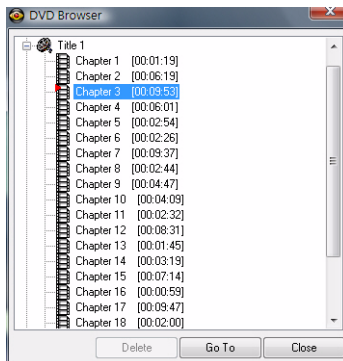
DVD Browser

Title 1
Chapter 1 [00:01:19]
Chapter 2 [00:06:19]
Chapter 3 [00:09:53]
Chapter 4 [00:06:01]
Chapter 5 [00:02:54]
Chapter 6 [00:02:26]
Chapter 7 [00:09:37]
Chapter 8 [00:02:44]
Chapter 9 [00:04:47]
Chapter 10 [00:04:09]
Chapter 11 [00:02:32]
Chapter 12 [00:08:31]
Chapter 13 [00:01:45]
Chapter 14 [00:03:19]
Chapter 15 [00:07:14]
Chapter 16 [00:00:59]
Chapter 17 [00:09:47]
Chapter 18 [00:02:00]

Delete Go To Close